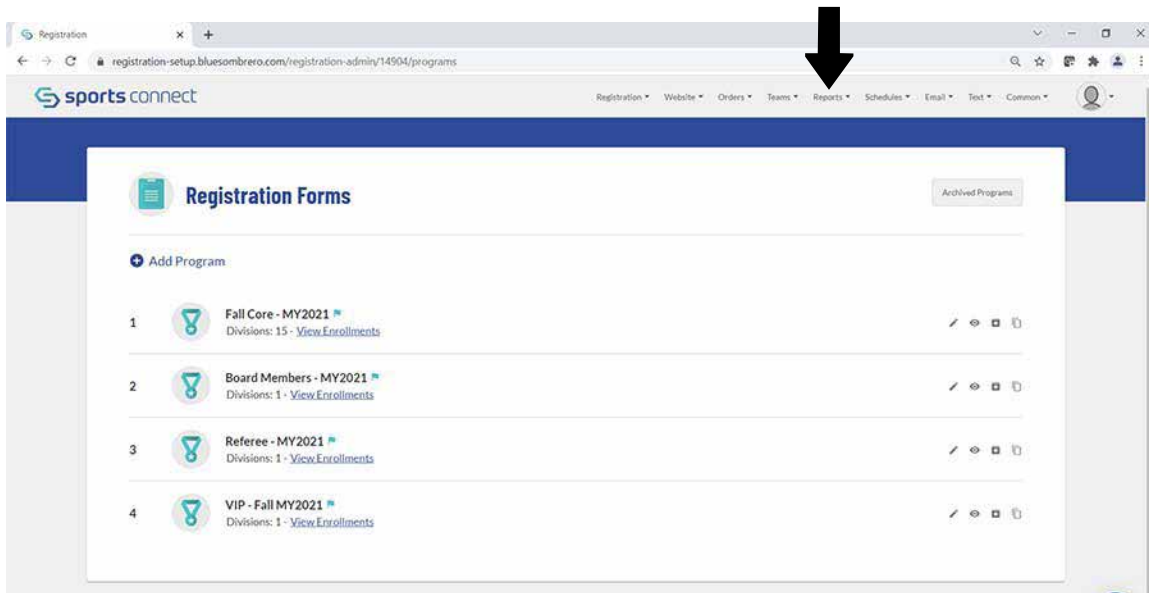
Registration

registration-setup.bluesombrero.com/registration-admin/14904/programs

sports connect

Registration ▾ Website ▾ Orders ▾ Teams ▾ Reports ▾ Schedules ▾ Email ▾ Text ▾ Common ▾

Registration Forms

Archived Programs

Add Program

1 Fall Core - MY2021
Divisions: 15 - View Enrollments

2 Board Members - MY2021
Divisions: 1 - View Enrollments

3 Referee - MY2021
Divisions: 1 - View Enrollments

4 VIP - Fall MY2021
Divisions: 1 - View Enrollments